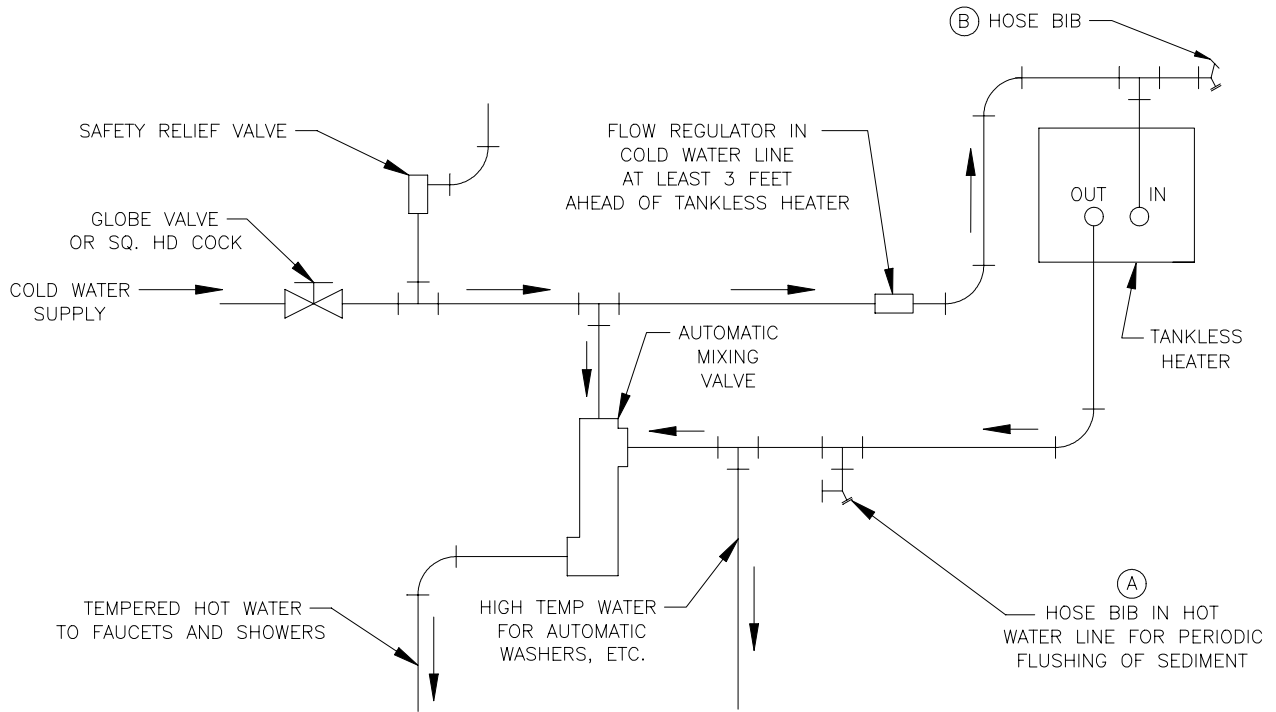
B HOSE BIB

SAFETY RELIEF VALVE

FLOW REGULATOR IN COLD WATER LINE AT LEAST 3 FEET AHEAD OF TANKLESS HEATER

OUT

IN

GLOBE VALVE OR SQ. HD COCK

COLD WATER SUPPLY

AUTOMATIC MIXING VALVE

TANKLESS HEATER

A

TEMPERED HOT WATER TO FAUCETS AND SHOWERS

HIGH TEMP WATER FOR AUTOMATIC WASHERS, ETC.

HOSE BIB IN HOT WATER LINE FOR PERIODIC FLUSHING OF SEDIMENT